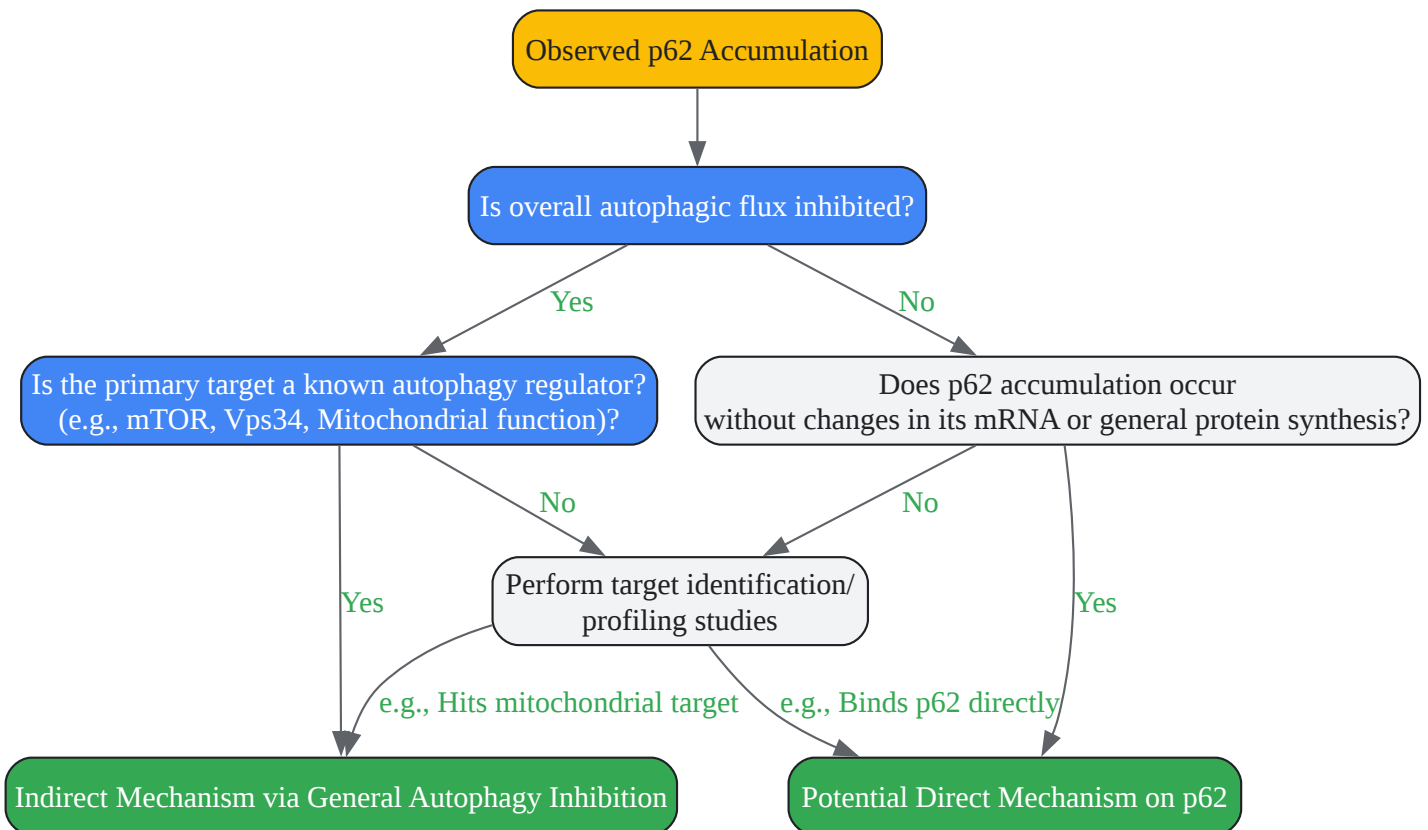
Observed p62 Accumulation

Is overall autophagic flux inhibited?

Yes

No

Is the primary target a known autophagy regulator? (e.g., mTOR, Vps34, Mitochondrial function)?

Does p62 accumulation occur without changes in its mRNA or general protein synthesis?

No

No

Perform target identification/ profiling studies

Yes

Yes

e.g., Hits mitochondrial target

e.g., Binds p62 directly

Indirect Mechanism via General Autophagy Inhibition

Potential Direct Mechanism on p62